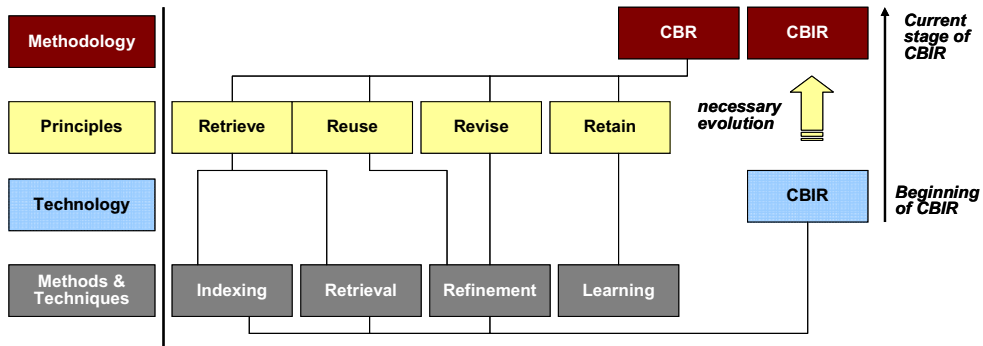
Methodology

Principles

Technology

Methods & Techniques

CBR

CBIR

Current stage of CBIR

Retrieve

Reuse

Revise

Retain

necessary evolution

CBIR

Beginning of CBIR

Indexing

Retrieval

Refinement

Learning